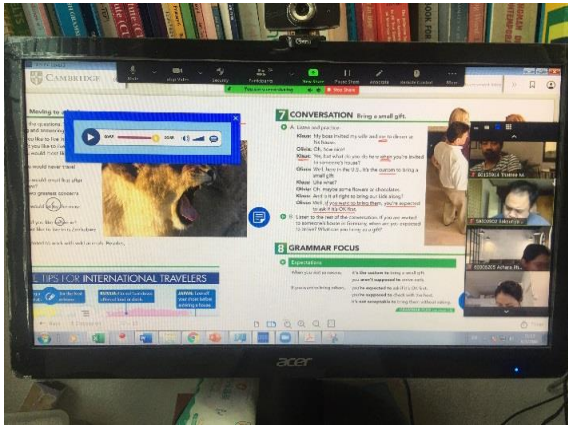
CAMBRIDGE

Mute
Stop Video
Security
Participants
New Share
Pause Share
Annotate
Remote Control
More

You are screen sharing
Stop Share

Moving to

the questions
spending a
you like to live
you like to
would never live
greatest shock y
greatest concern
would be the
you like to live
you have to

interesting work with an study Readers

0:07
0:59

TIPS FOR INTERNATIONAL TRAVELERS

7 CONVERSATION Bring a small gift.

A Listen and practice.

Klaus: My boss invited my wife and me to dinner at his house.
Olivia: Oh, how nice!
Klaus: Yes, but what do you do here when you're invited to someone's house?
Olivia: Well, here in the U.S., it's the custom to bring a small gift.
Klaus: Like what?
Olivia: Oh, maybe some flowers or chocolates.
Klaus: And is it all right to bring our kids along?
Olivia: Well, if you want to bring them, you're expected to ask if it's OK first.

B Listen to the rest of the conversation. If you are invited to someone's house in Germany, when are you expected to arrive? What are you going to say?

8 GRAMMAR FOCUS

Expectations

When you visit someone, it's the custom to bring a small gift.
you aren't supposed to arrive early.
If you are invited to dinner, you're expected to ask if it's OK to...
you're supposed to check with the host.
it's not acceptable to bring them without asking.

acer